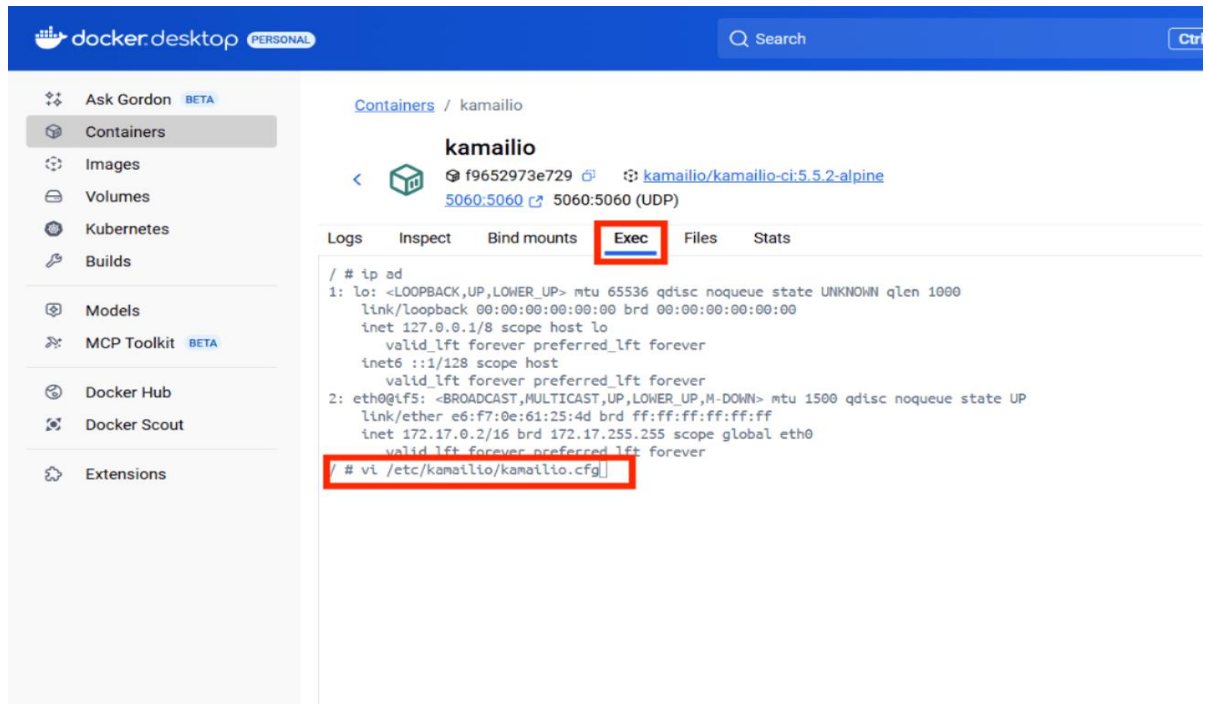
docker desktop PERSONAL

Search

Ctrl

Ask Gordon BETA
Containers
Images
Volumes
Kubernetes
Builds

Models
MCP Toolkit BETA

Docker Hub
Docker Scout

Extensions

Containers / kamailio

kamailio
f9652973e729 kamailio/kamailio-ci:5.5.2-alpine
5060:5060 5060:5060 (UDP)

Logs Inspect Bind mounts Exec Files Stats

/ # ip ad
1: lo: <LOOPBACK,UP,LOWER_UP> mtu 65536 qdisc noqueue state UNKNOWN qlen 1000
link/loopback 00:00:00:00:00:00 brd 00:00:00:00:00:00
inet 127.0.0.1/8 scope host lo
valid_lft forever preferred_lft forever
inet6 ::1/128 scope host
valid_lft forever preferred_lft forever
2: eth0@if5: <BROADCAST,MULTICAST,UP,LOWER_UP,M-DOWN> mtu 1500 qdisc noqueue state UP
link/ether e6:f7:0e:61:25:4d brd ff:ff:ff:ff:ff:ff
inet 172.17.0.2/16 brd 172.17.255.255 scope global eth0
valid_lft forever preferred_lft forever
/ # vi /etc/kamailio/kamailio.cfg